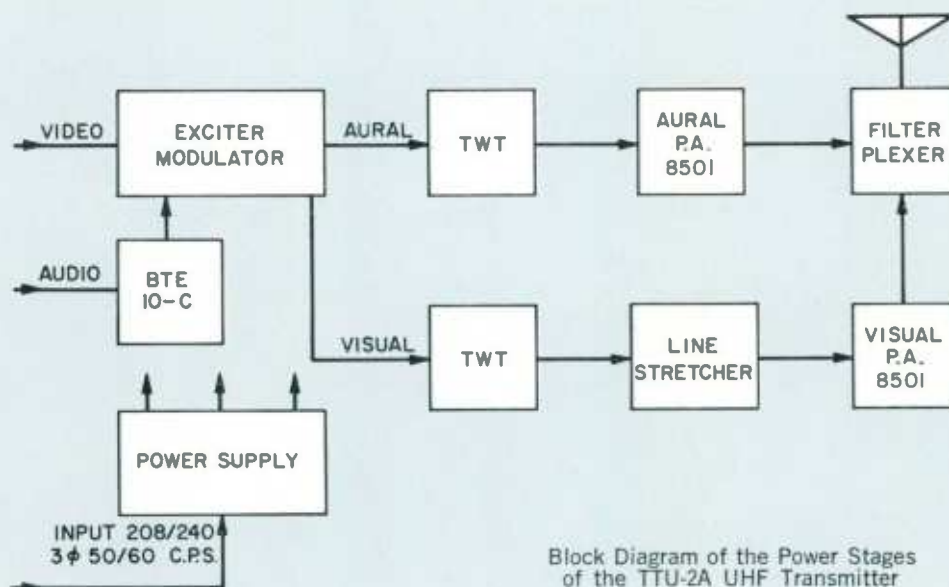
VIDEO
EXCITER MODULATOR
AURAL
TWT
AURAL P.A. 8501
FILTER PLEXER
AUDIO
BTE 10-C
VISUAL
TWT
LINE STRETCHER
VISUAL P.A. 8501
POWER SUPPLY
INPUT 208/240
3$\phi$ 50/60 C.P.S.

Block Diagram of the Power Stages of the TTU-2A UHF Transmitter